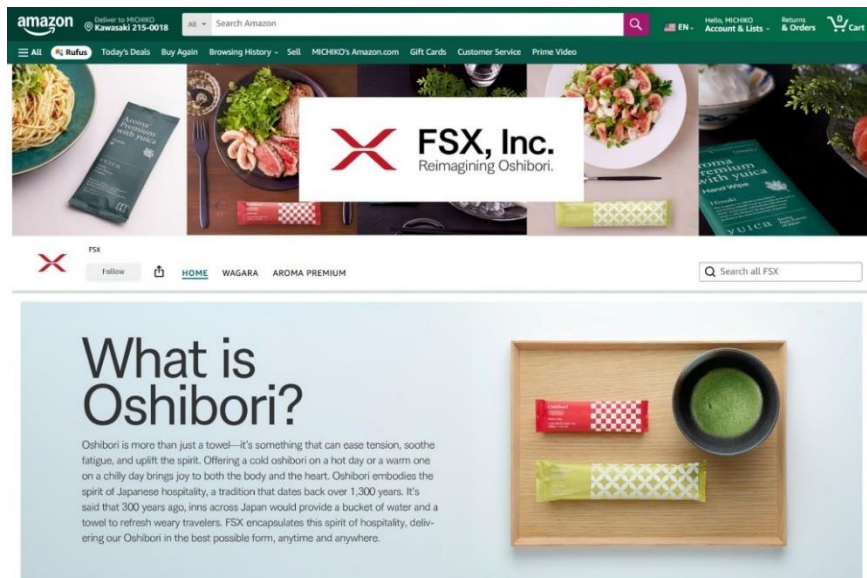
amazon Deliver to MICHIKO Kawasaki 215-0018 All Search Amazon EN Hello, MICHIKO Account & Lists Returns & Orders 0 Cart

All Rufus Today's Deals Buy Again Browsing History Sell MICHIKO's Amazon.com Gift Cards Customer Service Prime Video

Aroma Premium with yuica

FSX, Inc.
Reimagining Oshibori.

roma remium with yuica Hand Wipe

FSX
Follow HOME WAGARA AROMA PREMIUM Search all FSX

What is Oshibori?

Oshibori is more than just a towel—it's something that can ease tension, soothe fatigue, and uplift the spirit. Offering a cold oshibori on a hot day or a warm one on a chilly day brings joy to both the body and the heart. Oshibori embodies the spirit of Japanese hospitality, a tradition that dates back over 1,300 years. It's said that 300 years ago, inns across Japan would provide a bucket of water and a towel to refresh weary travelers. FSX encapsulates this spirit of hospitality, delivering our Oshibori in the best possible form, anytime and anywhere.